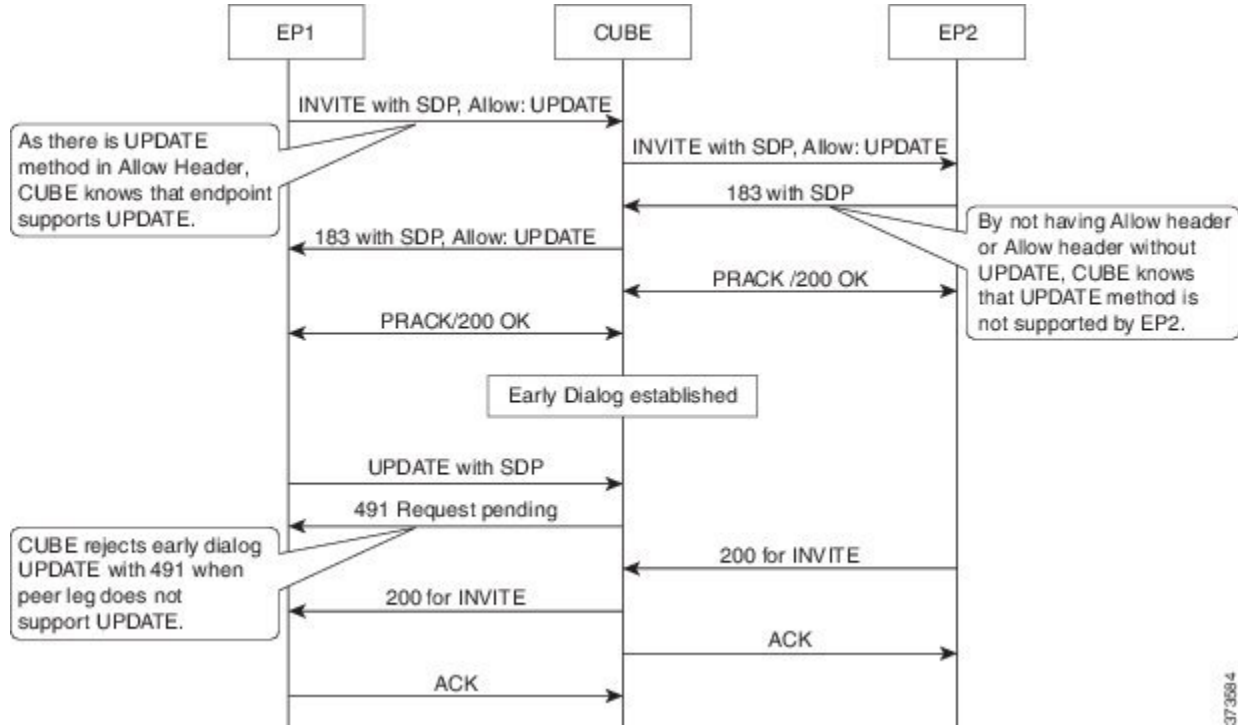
EP1

CUBE

EP2

INVITE with SDP, Allow: UPDATE

As there is UPDATE method in Allow Header, CUBE knows that endpoint supports UPDATE.

INVITE with SDP, Allow: UPDATE

183 with SDP

By not having Allow header or Allow header without UPDATE, CUBE knows that UPDATE method is not supported by EP2.

183 with SDP, Allow: UPDATE

PRACK /200 OK

PRACK/200 OK

Early Dialog established

UPDATE with SDP

491 Request pending

CUBE rejects early dialog UPDATE with 491 when peer leg does not support UPDATE.

200 for INVITE

200 for INVITE

ACK

ACK

373694